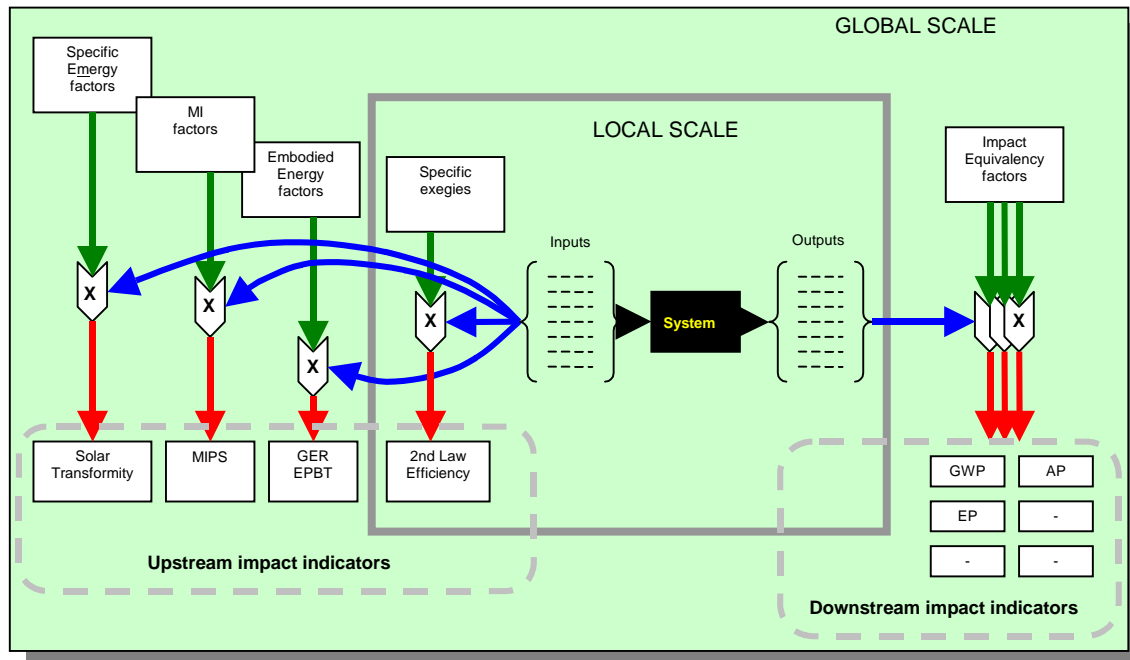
GLOBAL SCALE

Specific Emergy factors

MI factors

Embodied Energy factors

LOCAL SCALE

Specific exegies

Inputs

Outputs

Impact Equivalency factors

X

X

X

X

System

X

Solar Transformity

MIPS

GER EPBT

2nd Law Efficiency

GWP

AP

EP

-

-

-

Upstream impact indicators

Downstream impact indicators